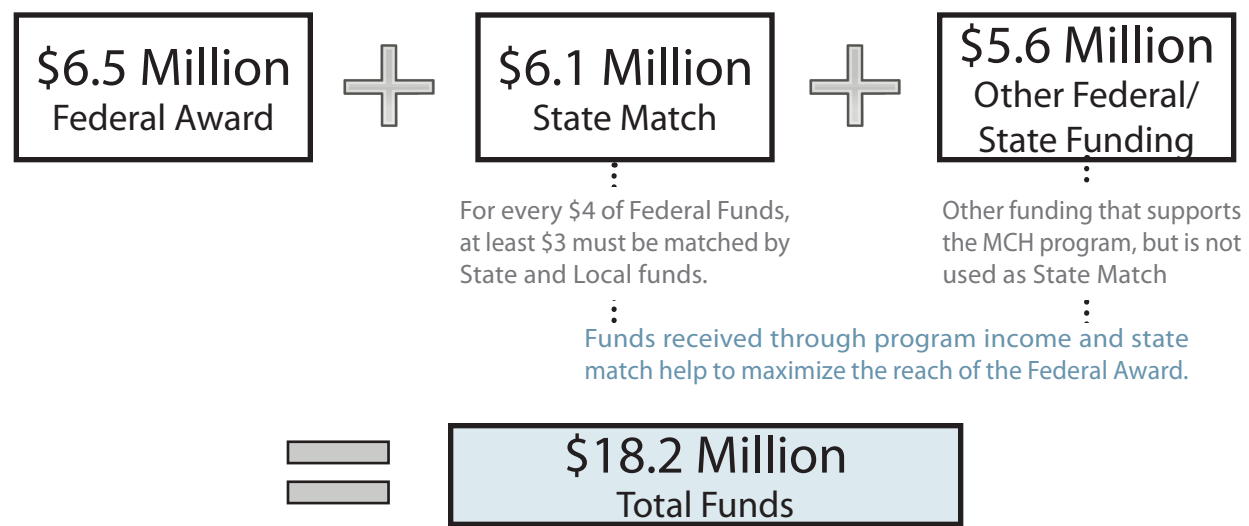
$6.5 Million
Federal Award

$6.1 Million
State Match

$5.6 Million
Other Federal/
State Funding

For every $4 of Federal Funds, at least $3 must be matched by State and Local funds.

Other funding that supports the MCH program, but is not used as State Match

Funds received through program income and state match help to maximize the reach of the Federal Award.

$18.2 Million
Total Funds